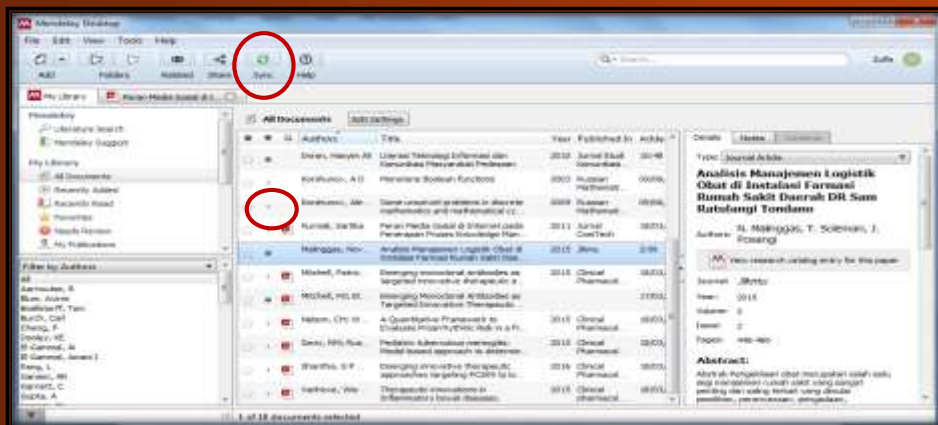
Mendeley Desktop

File Edit View Tools Help

Add Folders Related Share Sync Help

Search...

Sofie

My Library

Peran Media Sosial di I...

Mendeley
Literature Search
Mendeley Suggest

My Library
All Documents
Recently Added
Recently Read
Favorites
Needs Review
My Publications

Filter by Authors
All
Aernouder, R
Blum, Anne
Boehler, Tom
Burch, Carl
Cheng, F
Dooley, KE
El Gammal, Ai
El Gammal, Janani I
Fang, L
Garden, RI
Garrett, C
Gupta, A

All Documents   Edit Settings

| Authors | Title | Year | Published In | Added |
|---|---|---|---|---|
| Daran, Hanyan Ali | Literasi Teknologi Informasi dan Komunikasi Masyarakat Pedesaan | 2010 | Jurnal Studi Komunikasi | 10:48 |
| Korshunov, A D | Monotone Boolean Functions | 2003 | Russian Mathemat... | 00/06 |
| Korshunov, Ale... | Some unsolved problems in discrete mathematics and mathematical cy... | 2009 | Russian Mathemat... | |
| Kurniali, Sarifka | Peran Media Sosial di Internet pada Penerapan Proses Knowledge Man... | 2011 | Jurnal ComTech | |
| Malinggas, Nov... | Analisis Manajemen Logistik Obat di Instalasi Farmasi Rumah Sakit Daer... | 2015 | Jikmu | 2:50 |
| Mitchell, Patric... | Emerging monoclonal antibodies as targeted innovative therapeutic a... | 2015 | Clinical Pharmacol... | |
| Mitchell, MG et. | Emerging Monoclonal Antibodies as Targeted Innovative Therapeutic... | | | 17/01 |
| Nelson, Chr W | A Quantitative Framework to Evaluate Proarrhythmic Risk in a Fi... | 2015 | Clinical Pharmacol... | 16/01 |
| Sens, MN Rus... | Pediatric tuberculosis meningitis: Model based approach to determin... | 2015 | Clinical Pharmacol... | 16/01 |
| Shantha, S P | Emerging innovative therapeutic approaches targeting PCSK9 to lo... | 2016 | Clinical Pharmacol... | 16/01 |
| Vanhove, Wie... | Therapeutic innovation in inflammatory bowel diseases | 2015 | Clinical Pharmacol... | 16/01 |

1 of 18 documents selected

Details   Notes   Contents

Type: Journal Article

Analisis Manajemen Logistik Obat di Instalasi Farmasi Rumah Sakit Daerah DR Sam Ratulangi Tondano

Authors: N. Malinggas, T. Soleman, J. Posangi

View research catalog entry for this paper

Journal: Jikmu
Year: 2015
Volume: 5
Issue: 2
Pages: 448-460

Abstract:
Abstrak Pengelolaan obat merupakan salah satu segi manajemen rumah sakit yang sangat penting dan saling terkait yang dimulai pemilihan, perencanaan, pengadaan...